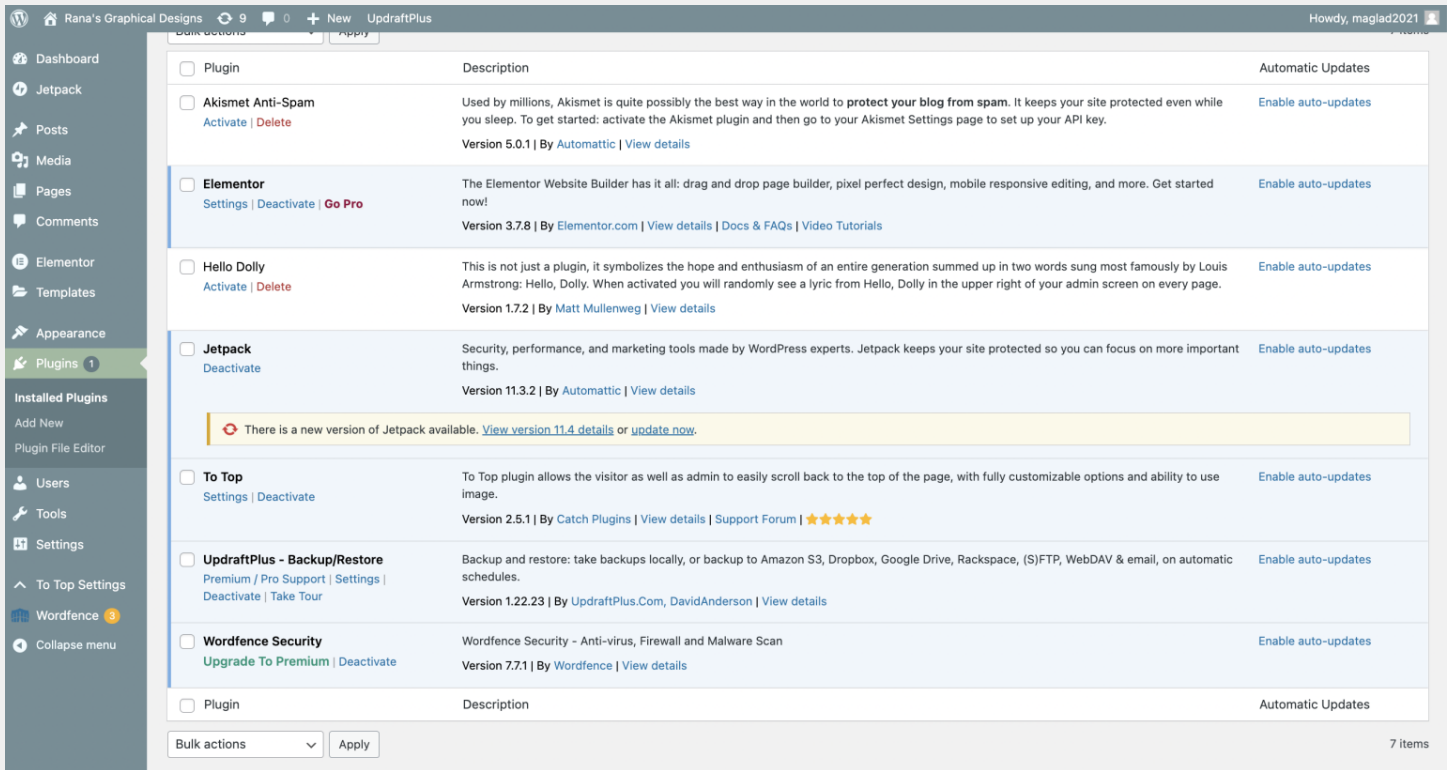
Rana's Graphical Designs 9 0 New UpdraftPlus Howdy, maglad2021

Dashboard
Jetpack
Posts
Media
Pages
Comments
Elementor
Templates
Appearance
Plugins 1
Installed Plugins
Add New
Plugin File Editor
Users
Tools
Settings
To Top Settings
Wordfence 3
Collapse menu

Bulk actions Apply 7 items

| Plugin | Description | Automatic Updates |
|---|---|---|
| Akismet Anti-Spam<br>Activate \| Delete | Used by millions, Akismet is quite possibly the best way in the world to **protect your blog from spam**. It keeps your site protected even while you sleep. To get started: activate the Akismet plugin and then go to your Akismet Settings page to set up your API key.<br>Version 5.0.1 \| By Automattic \| View details | Enable auto-updates |
| Elementor<br>Settings \| Deactivate \| Go Pro | The Elementor Website Builder has it all: drag and drop page builder, pixel perfect design, mobile responsive editing, and more. Get started now!<br>Version 3.7.8 \| By Elementor.com \| View details \| Docs & FAQs \| Video Tutorials | Enable auto-updates |
| Hello Dolly<br>Activate \| Delete | This is not just a plugin, it symbolizes the hope and enthusiasm of an entire generation summed up in two words sung most famously by Louis Armstrong: Hello, Dolly. When activated you will randomly see a lyric from Hello, Dolly in the upper right of your admin screen on every page.<br>Version 1.7.2 \| By Matt Mullenweg \| View details | Enable auto-updates |
| Jetpack<br>Deactivate | Security, performance, and marketing tools made by WordPress experts. Jetpack keeps your site protected so you can focus on more important things.<br>Version 11.3.2 \| By Automattic \| View details | Enable auto-updates |
| There is a new version of Jetpack available. View version 11.4 details or update now. | | |
| To Top<br>Settings \| Deactivate | To Top plugin allows the visitor as well as admin to easily scroll back to the top of the page, with fully customizable options and ability to use image.<br>Version 2.5.1 \| By Catch Plugins \| View details \| Support Forum \| ★★★★★ | Enable auto-updates |
| UpdraftPlus - Backup/Restore<br>Premium / Pro Support \| Settings \| Deactivate \| Take Tour | Backup and restore: take backups locally, or backup to Amazon S3, Dropbox, Google Drive, Rackspace, (S)FTP, WebDAV & email, on automatic schedules.<br>Version 1.22.23 \| By UpdraftPlus.Com, DavidAnderson \| View details | Enable auto-updates |
| Wordfence Security<br>Upgrade To Premium \| Deactivate | Wordfence Security - Anti-virus, Firewall and Malware Scan<br>Version 7.7.1 \| By Wordfence \| View details | Enable auto-updates |
| Plugin | Description | Automatic Updates |

Bulk actions Apply 7 items